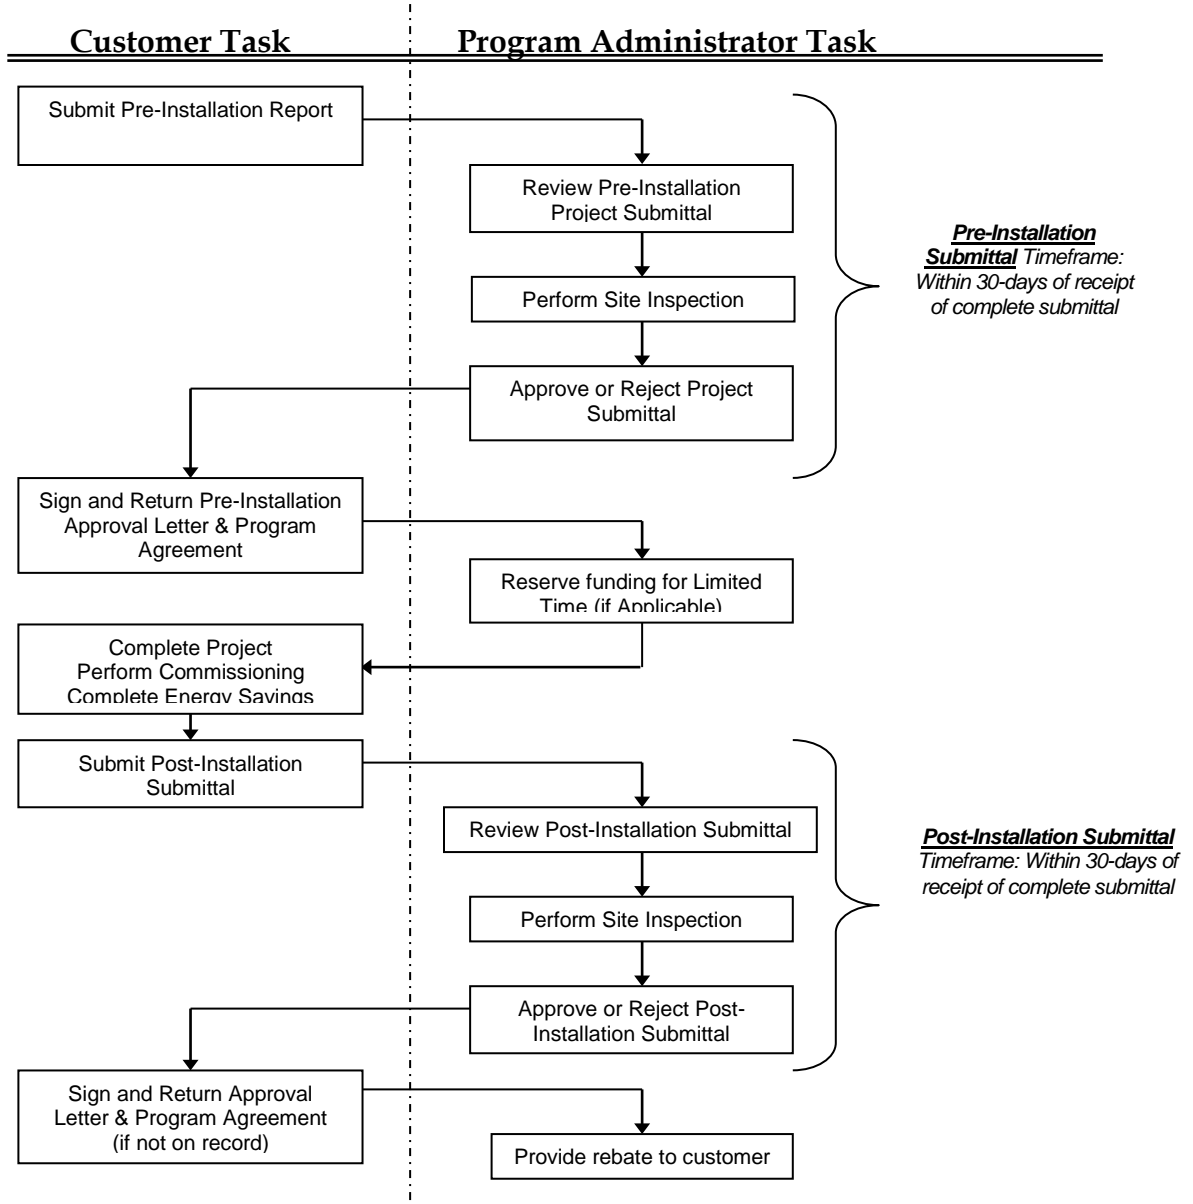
Customer Task

Program Administrator Task

Submit Pre-Installation Report

Review Pre-Installation Project Submittal

Perform Site Inspection

Approve or Reject Project Submittal

***Pre-Installation Submittal*** *Timeframe: Within 30-days of receipt of complete submittal*

Sign and Return Pre-Installation Approval Letter & Program Agreement

Reserve funding for Limited Time (if Applicable)

Complete Project
Perform Commissioning
Complete Energy Savings

Submit Post-Installation Submittal

Review Post-Installation Submittal

Perform Site Inspection

Approve or Reject Post-Installation Submittal

***Post-Installation Submittal*** *Timeframe: Within 30-days of receipt of complete submittal*

Sign and Return Approval Letter & Program Agreement (if not on record)

Provide rebate to customer